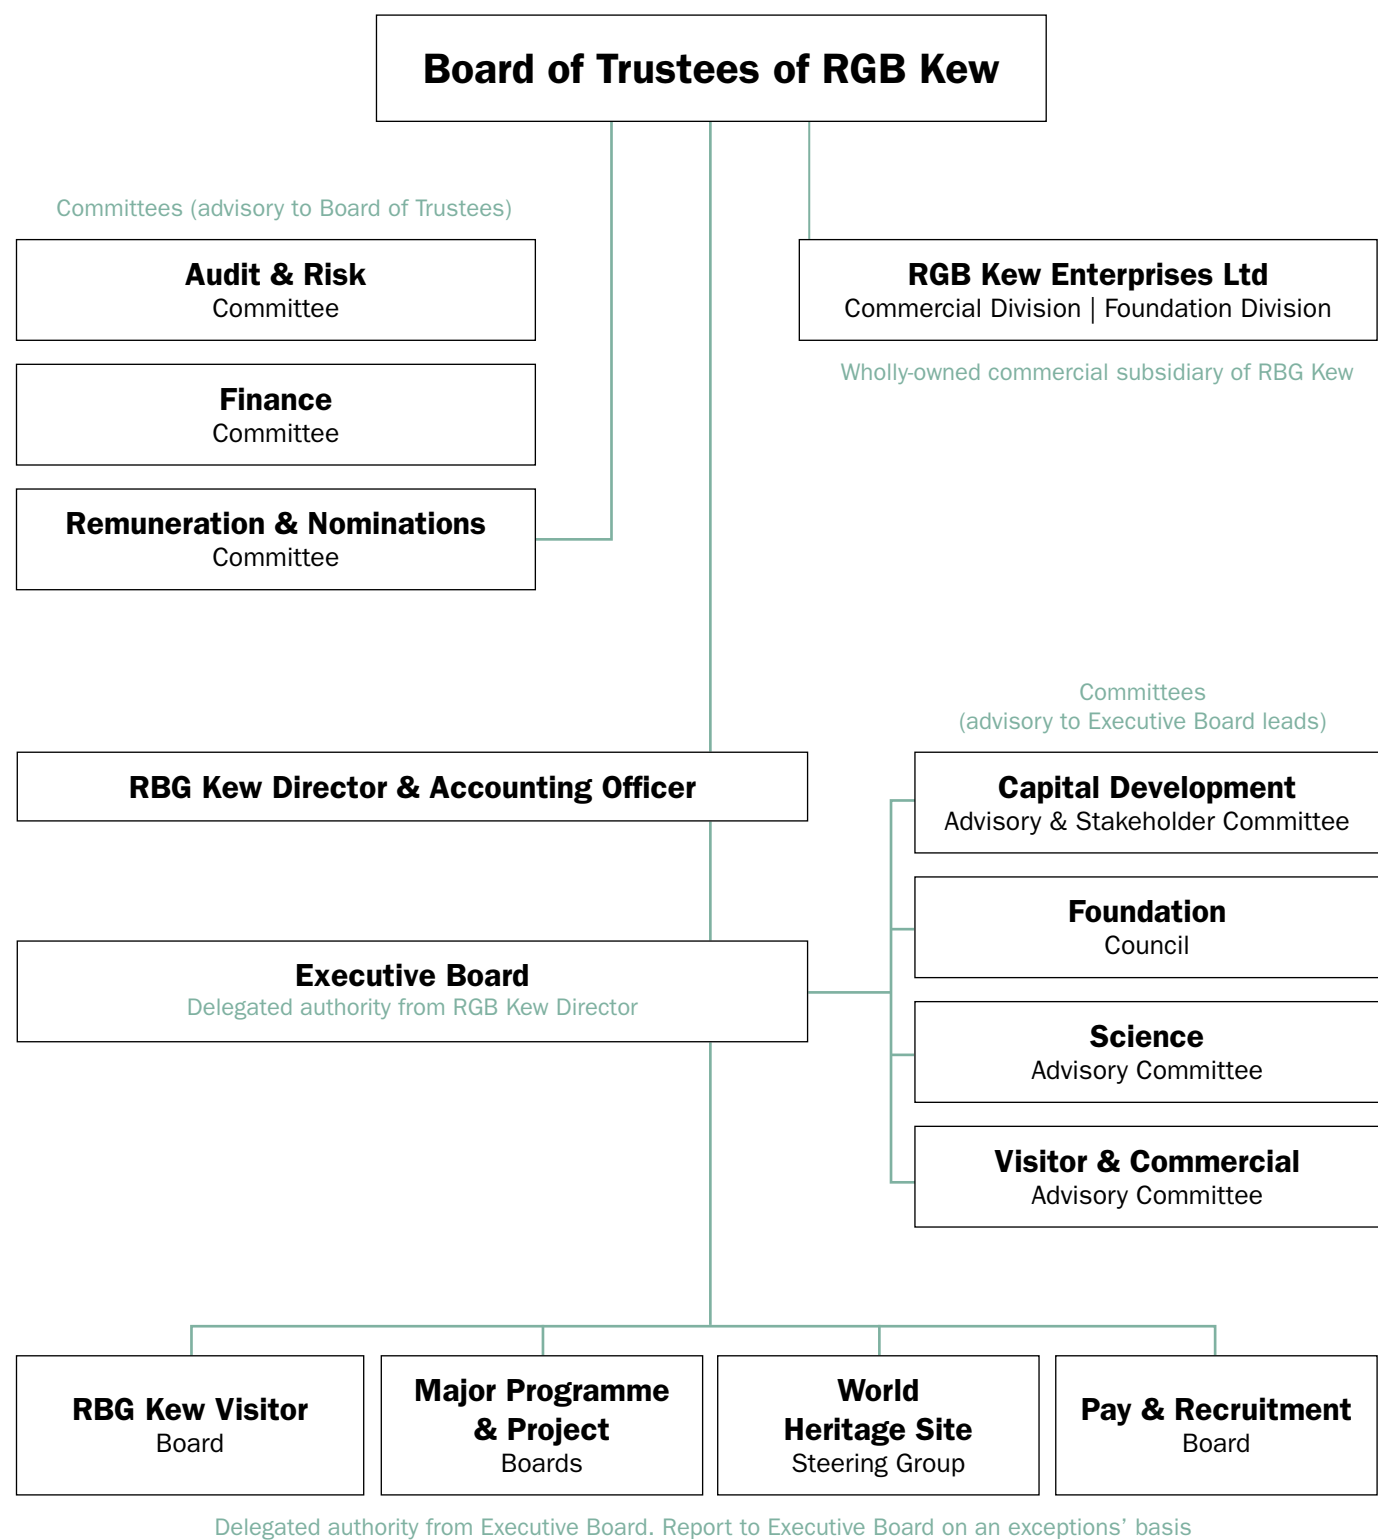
Board of Trustees of RGB Kew

Committees (advisory to Board of Trustees)

Audit & Risk
Committee

Finance
Committee

Remuneration & Nominations
Committee

RGB Kew Enterprises Ltd
Commercial Division | Foundation Division

Wholly-owned commercial subsidiary of RBG Kew

Committees
(advisory to Executive Board leads)

RBG Kew Director & Accounting Officer

Capital Development
Advisory & Stakeholder Committee

Foundation
Council

Executive Board
Delegated authority from RGB Kew Director

Science
Advisory Committee

Visitor & Commercial
Advisory Committee

RBG Kew Visitor
Board

Major Programme & Project
Boards

World Heritage Site
Steering Group

Pay & Recruitment
Board

Delegated authority from Executive Board. Report to Executive Board on an exceptions' basis